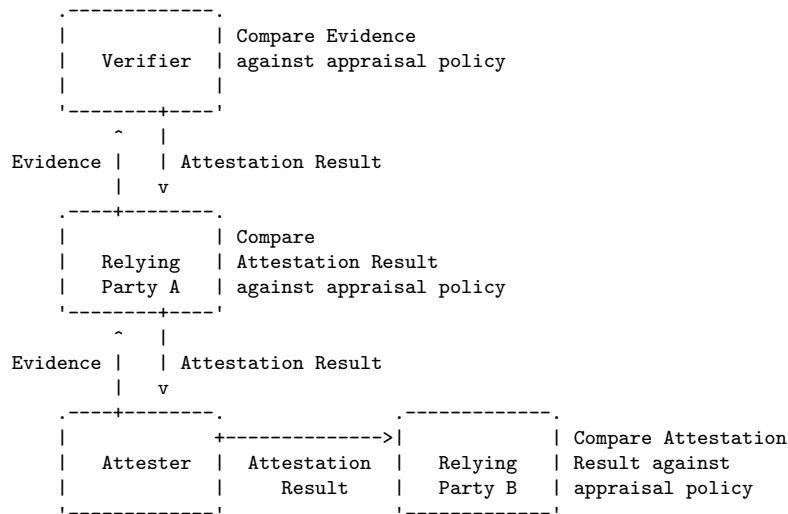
Verifier

Compare Evidence against appraisal policy

Evidence

Attestation Result

Relying Party A

Compare Attestation Result against appraisal policy

Evidence

Attestation Result

Attester

Attestation Result

Relying Party B

Compare Attestation Result against appraisal policy